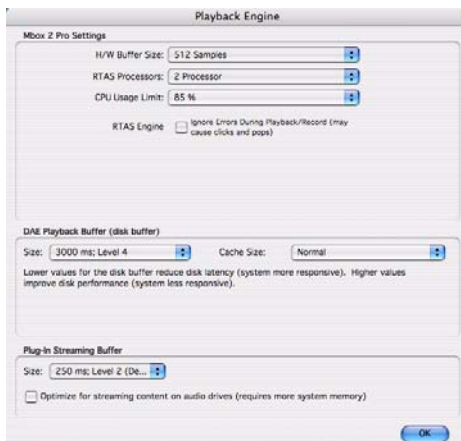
Playback Engine

Mbox 2 Pro Settings

H/W Buffer Size: 512 Samples

RTAS Processors: 2 Processor

CPU Usage Limit: 85 %

RTAS Engine Ignore Errors During Playback/Record (may cause clicks and pops)

DAE Playback Buffer (disk buffer)

Size: 3000 ms; Level 4

Cache Size: Normal

Lower values for the disk buffer reduce disk latency (system more responsive). Higher values improve disk performance (system less responsive).

Plug-In Streaming Buffer

Size: 250 ms; Level 2 (De...

Optimize for streaming content on audio drives (requires more system memory)

OK